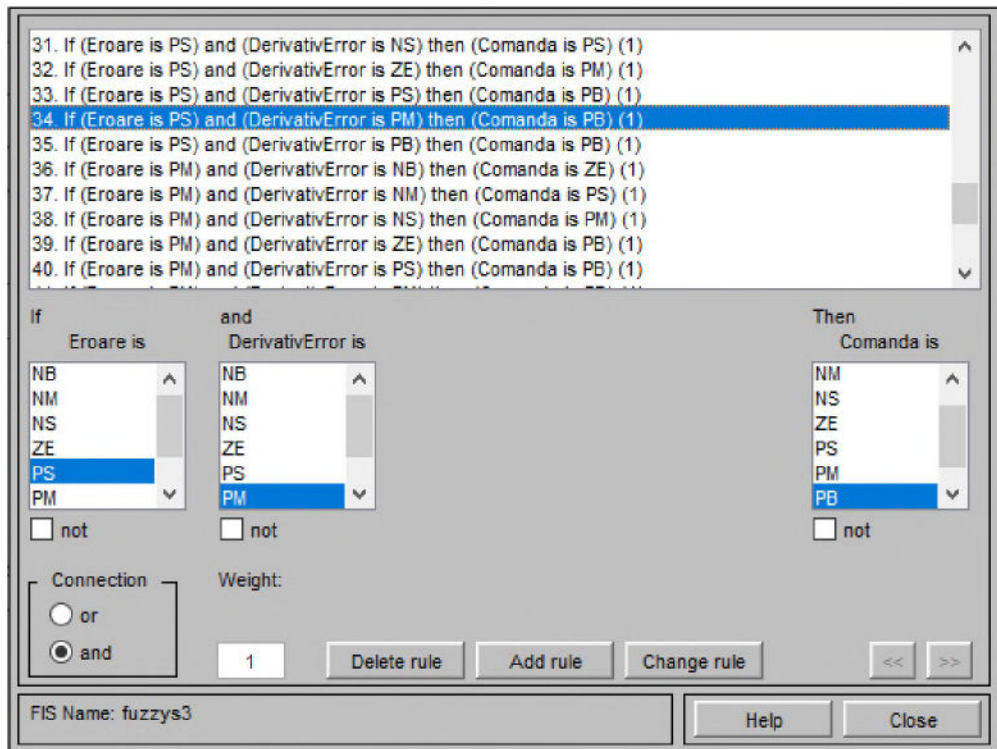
31. If (Eroare is PS) and (DerivativError is NS) then (Comanda is PS) (1)
32. If (Eroare is PS) and (DerivativError is ZE) then (Comanda is PM) (1)
33. If (Eroare is PS) and (DerivativError is PS) then (Comanda is PB) (1)
34. If (Eroare is PS) and (DerivativError is PM) then (Comanda is PB) (1)
35. If (Eroare is PS) and (DerivativError is PB) then (Comanda is PB) (1)
36. If (Eroare is PM) and (DerivativError is NB) then (Comanda is ZE) (1)
37. If (Eroare is PM) and (DerivativError is NM) then (Comanda is PS) (1)
38. If (Eroare is PM) and (DerivativError is NS) then (Comanda is PM) (1)
39. If (Eroare is PM) and (DerivativError is ZE) then (Comanda is PB) (1)
40. If (Eroare is PM) and (DerivativError is PS) then (Comanda is PB) (1)
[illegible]

If
Eroare is
NB
NM
NS
ZE
PS
PM
not

and
DerivativError is
NB
NM
NS
ZE
PS
PM
not

Then
Comanda is
NM
NS
ZE
PS
PM
PB
not

Connection
or
and

Weight:
1

Delete rule
Add rule
Change rule
<<
>>

FIS Name: fuzzys3

Help
Close